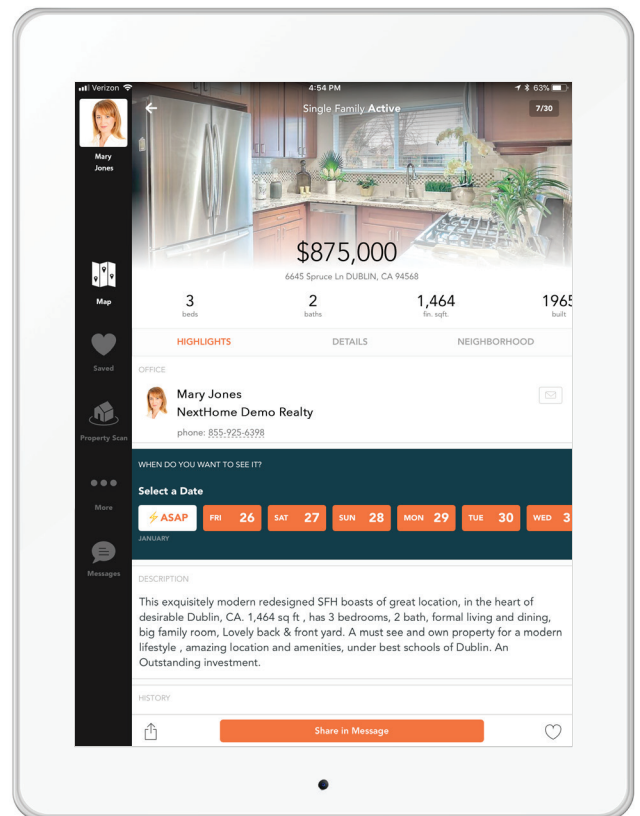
Verizon
4:54 PM
63%

Mary Jones

Single Family Active
7/30

$875,000
6645 Spruce Ln DUBLIN, CA 94568

| 3 | 2 | 1,464 | 1965 |
|---|---|---|---|
| beds | baths | fin. sqft. | built |

HIGHLIGHTS
DETAILS
NEIGHBORHOOD

OFFICE

Mary Jones
NextHome Demo Realty
phone: 855-925-6398

Map

Saved

Property Scan

More

Messages

WHEN DO YOU WANT TO SEE IT?

Select a Date

ASAP
FRI 26
SAT 27
SUN 28
MON 29
TUE 30
WED 3
JANUARY

DESCRIPTION

This exquisitely modern redesigned SFH boasts of great location, in the heart of desirable Dublin, CA. 1,464 sq ft , has 3 bedrooms, 2 bath, formal living and dining, big family room, Lovely back & front yard. A must see and own property for a modern lifestyle , amazing location and amenities, under best schools of Dublin. An Outstanding investment.

HISTORY

Share in Message